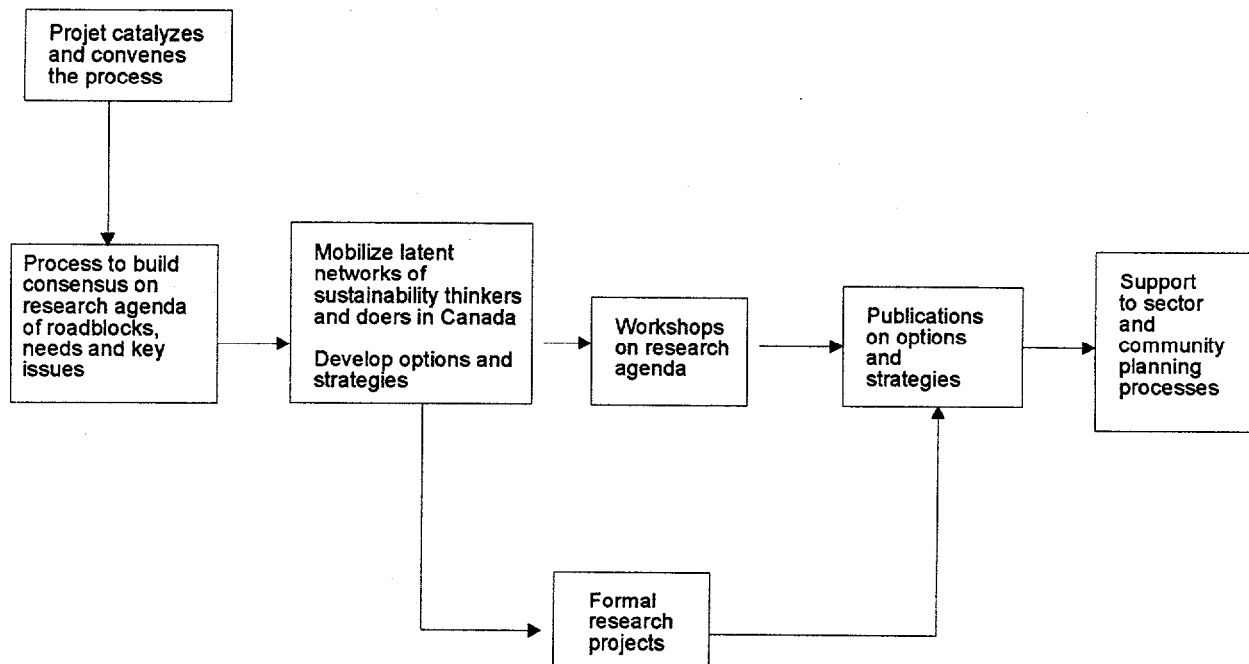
Projet catalyzes and convenes the process

Process to build consensus on research agenda of roadblocks, needs and key issues

Mobilize latent networks of sustainability thinkers and doers in Canada

Develop options and strategies

Workshops on research agenda

Publications on options and strategies

Support to sector and community planning processes

Formal research projects